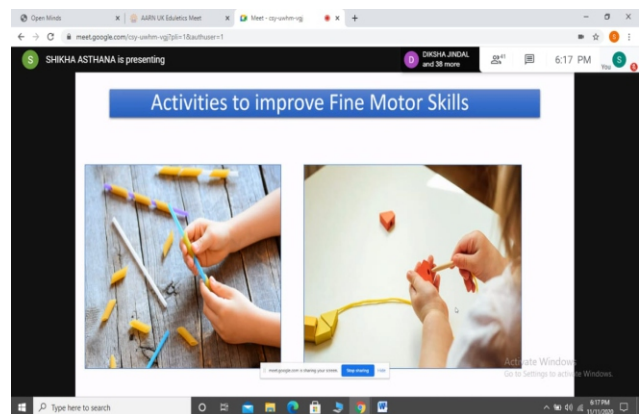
Open Minds | AARN UK Eduletics Meet | Meet - zsy-uwhm-vgj

meet.google.com/zsy-uwhm-vgj?pli=1&authuser=1

S SHIKHA ASTHANA is presenting

D DIKSHA JINDAL and 38 more

41

6:17 PM

You

Activities to improve Fine Motor Skills

meet.google.com is sharing your screen. Stop sharing Hide

Activate Windows
Go to Settings to activate Windows.

Type here to search

6:17 PM
11/11/2020